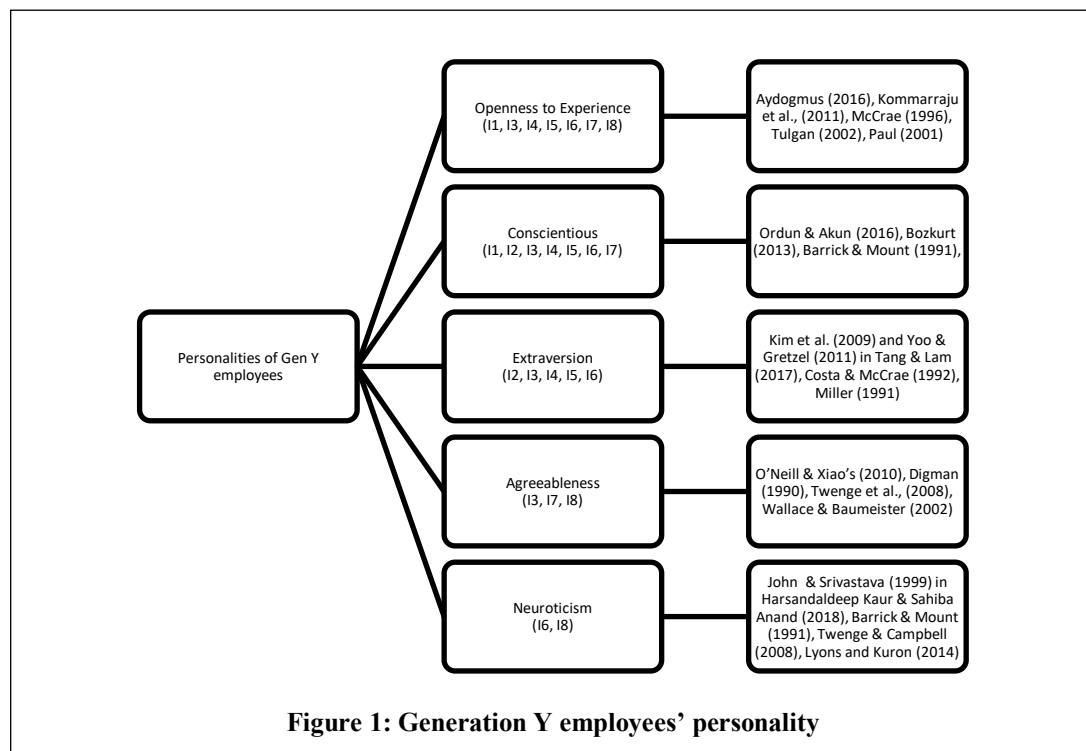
Personalities of Gen Y employees

Openness to Experience
(I1, I3, I4, I5, I6, I7, I8)

Aydogmus (2016), Kommarraju et al., (2011), McCrae (1996), Tulgan (2002), Paul (2001)

Conscientious
(I1, I2, I3, I4, I5, I6, I7)

Ordun & Akun (2016), Bozkurt (2013), Barrick & Mount (1991),

Extraversion
(I2, I3, I4, I5, I6)

Kim et al. (2009) and Yoo & Gretzel (2011) in Tang & Lam (2017), Costa & McCrae (1992), Miller (1991)

Agreeableness
(I3, I7, I8)

O'Neill & Xiao's (2010), Digman (1990), Twenge et al., (2008), Wallace & Baumeister (2002)

Neuroticism
(I6, I8)

John & Srivastava (1999) in Harsandaldeep Kaur & Sahiba Anand (2018), Barrick & Mount (1991), Twenge & Campbell (2008), Lyons and Kuron (2014)

Figure 1: Generation Y employees' personality